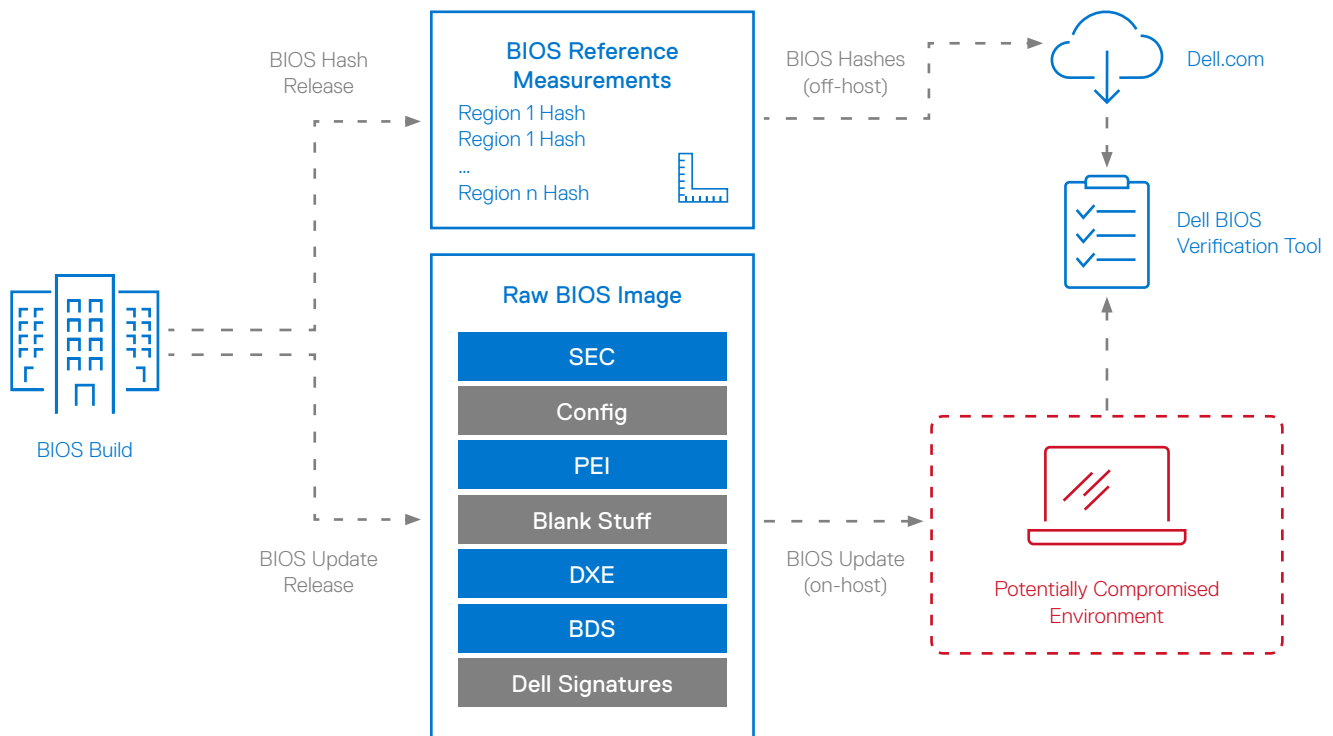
BIOS Hash Release

BIOS Reference Measurements

Region 1 Hash
Region 1 Hash
...
Region n Hash

BIOS Hashes (off-host)

Dell.com

Dell BIOS Verification Tool

BIOS Build

Raw BIOS Image

SEC

Config

PEI

Blank Stuff

DXE

BDS

Dell Signatures

BIOS Update Release

BIOS Update (on-host)

Potentially Compromised Environment